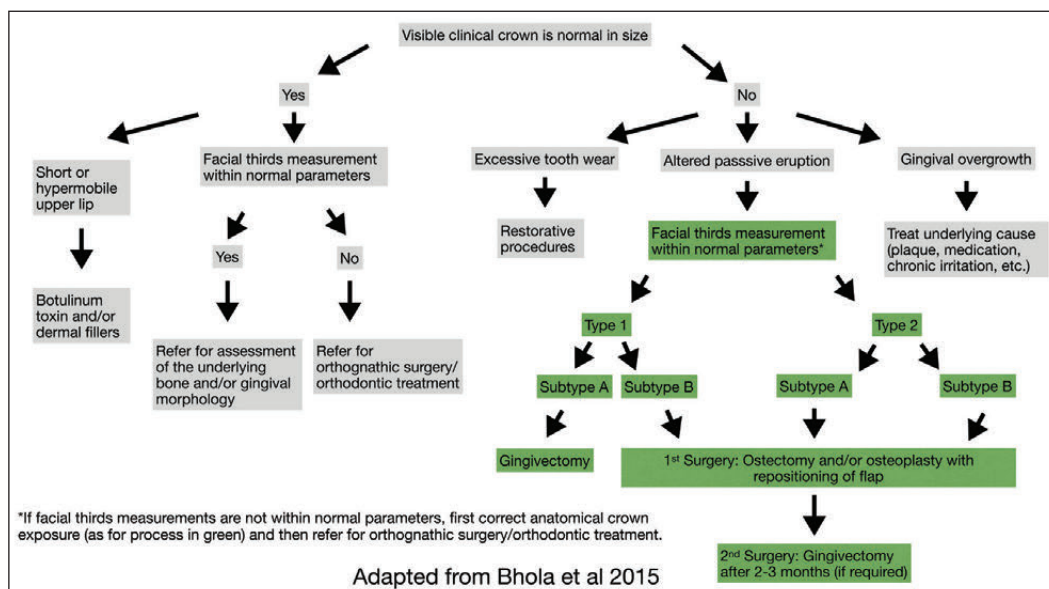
Visible clinical crown is normal in size

Yes

No

Short or hypermobile upper lip

Facial thirds measurement within normal parameters

Excessive tooth wear

Altered passsive eruption

Gingival overgrowth

Botulinum toxin and/or dermal fillers

Yes

No

Restorative procedures

Facial thirds measurement within normal parameters*

Treat underlying cause (plaque, medication, chronic irritation, etc.)

Refer for assessment of the underlying bone and/or gingival morphology

Refer for orthognathic surgery/ orthodontic treatment

Type 1

Type 2

Subtype A

Subtype B

Subtype A

Subtype B

Gingivectomy

1st Surgery: Ostectomy and/or osteoplasty with repositioning of flap

*If facial thirds measurements are not within normal parameters, first correct anatomical crown exposure (as for process in green) and then refer for orthognathic surgery/orthodontic treatment.

2nd Surgery: Gingivectomy after 2-3 months (if required)

Adapted from Bhola et al 2015